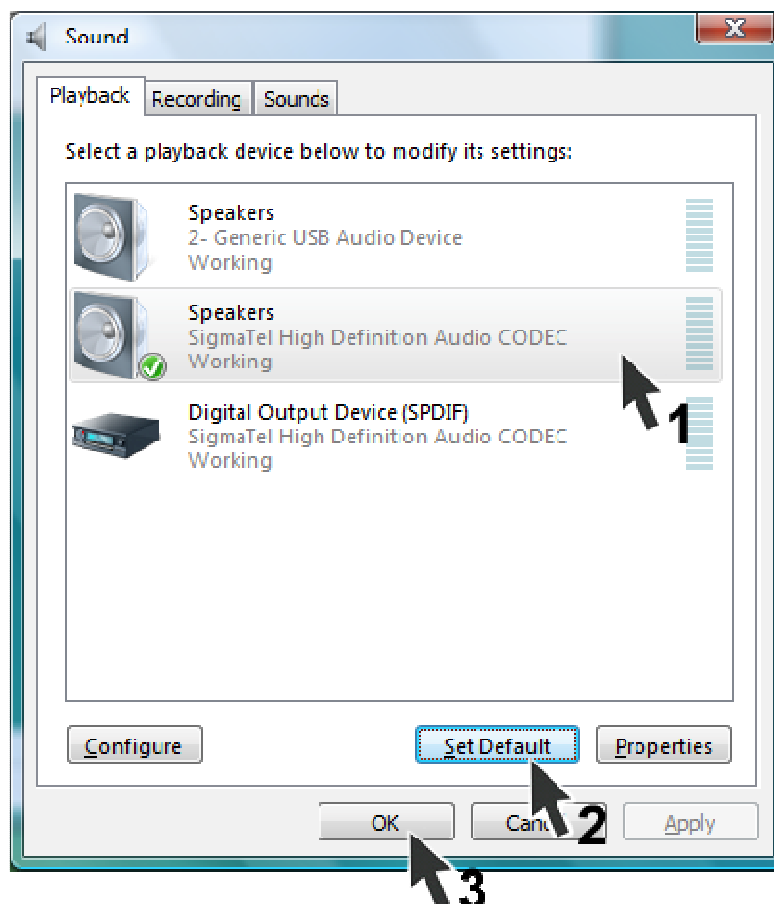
Sound

Playback Recording Sounds

Select a playback device below to modify its settings:

Speakers
2- Generic USB Audio Device
Working

Speakers
SigmaTel High Definition Audio CODEC
Working

1

Digital Output Device (SPDIF)
SigmaTel High Definition Audio CODEC
Working

Configure

Set Default

Properties

2

OK

Canc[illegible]

Apply

3